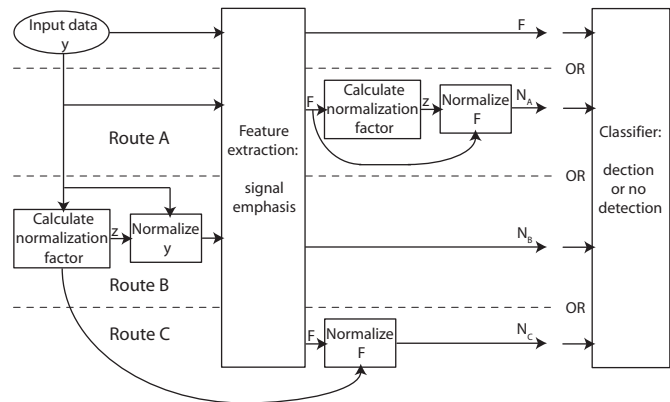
Input data
y

F

OR

F

Calculate normalization factor

z

Normalize F

$N_A$

Route A

Feature extraction:

signal emphasis

Classifier:

dection or no detection

OR

Calculate normalization factor

z

Normalize y

$N_B$

Route B

OR

Route C

F

Normalize F

$N_C$